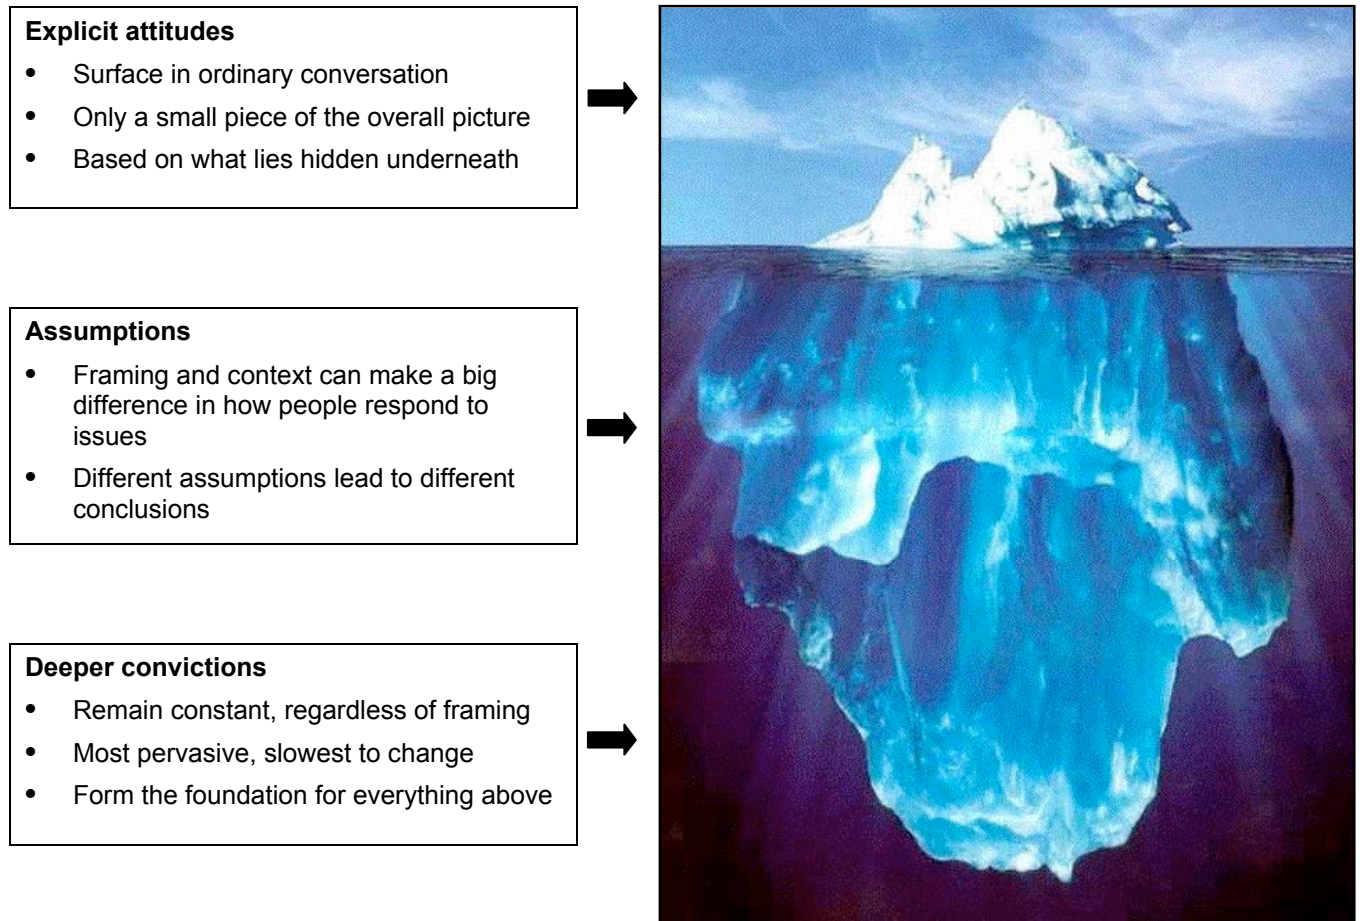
**Explicit attitudes**

- Surface in ordinary conversation
- Only a small piece of the overall picture
- Based on what lies hidden underneath

**Assumptions**

- Framing and context can make a big difference in how people respond to issues
- Different assumptions lead to different conclusions

**Deeper convictions**

- Remain constant, regardless of framing
- Most pervasive, slowest to change
- Form the foundation for everything above